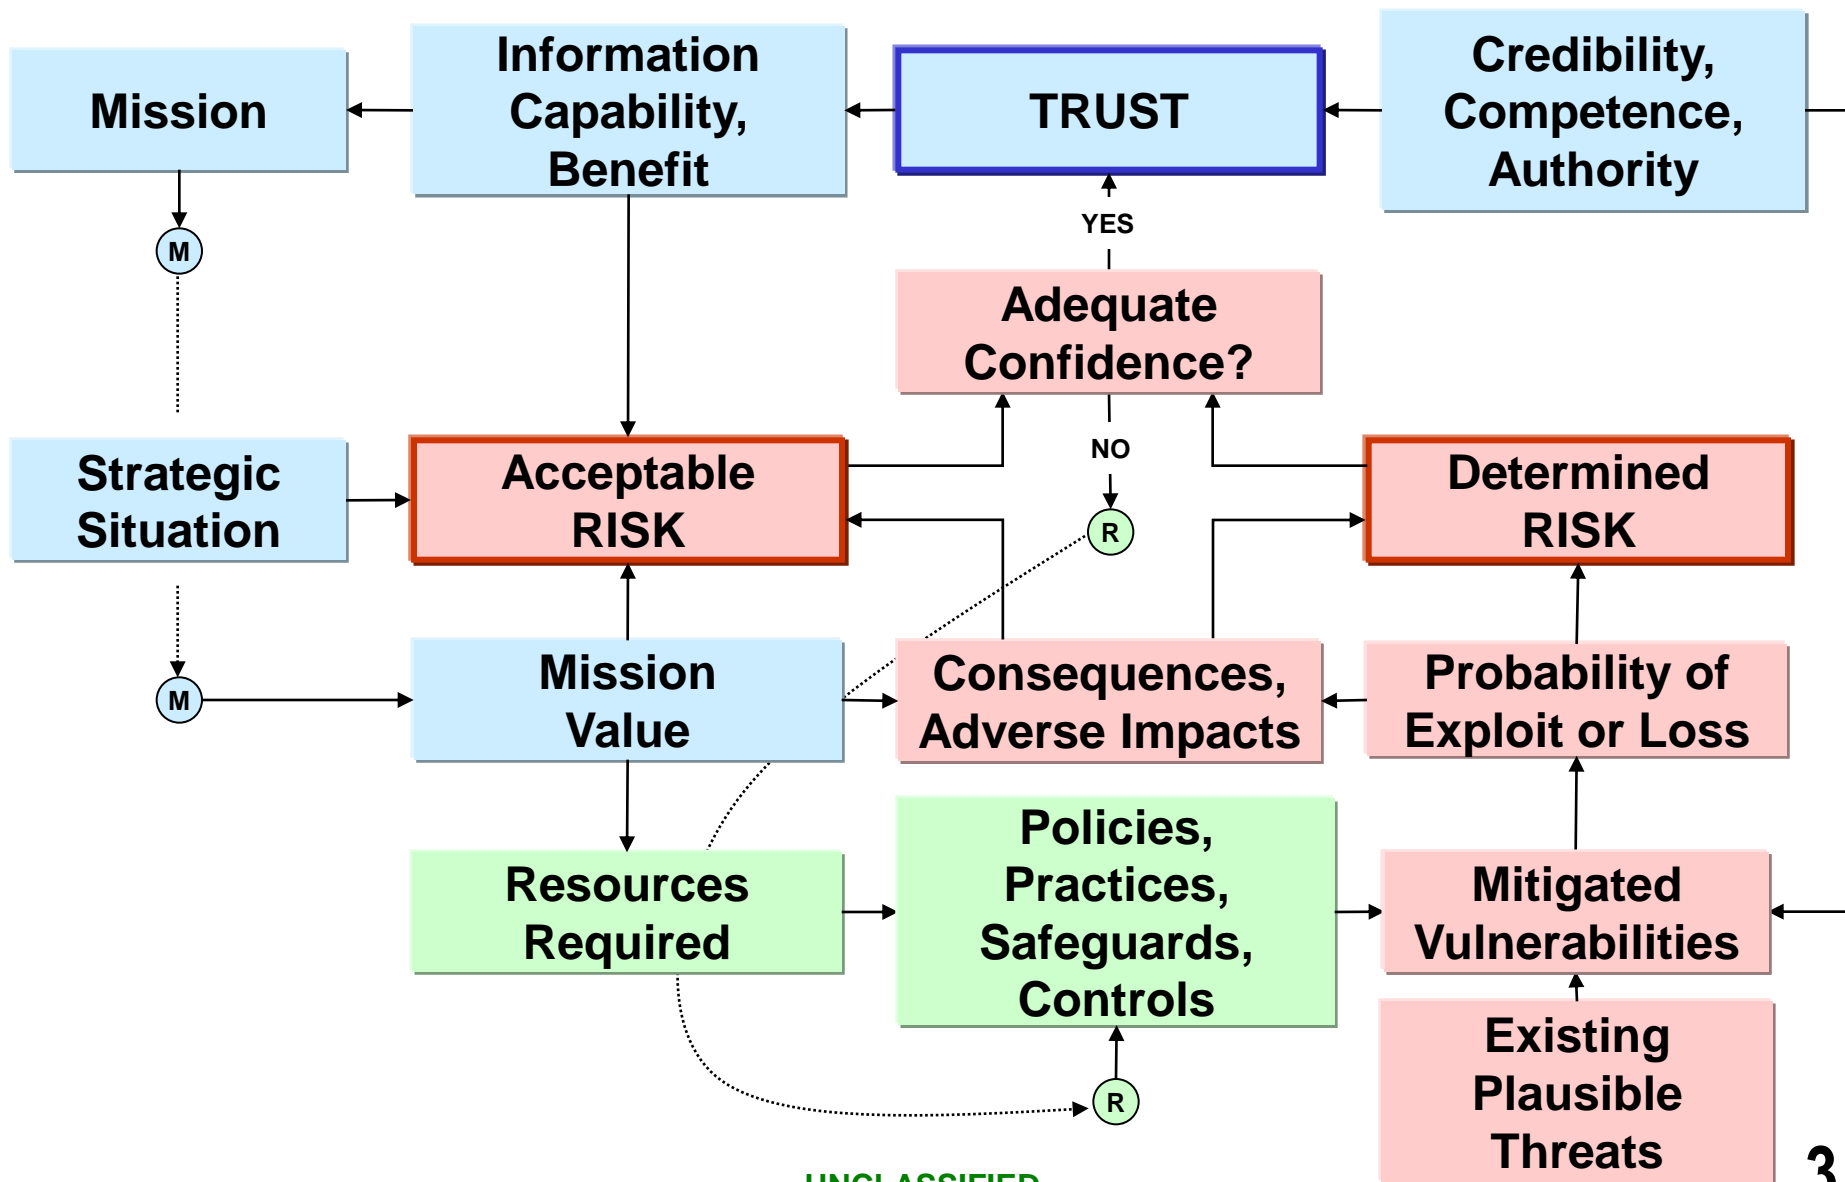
Mission

Information Capability, Benefit

TRUST

Credibility, Competence, Authority

M

YES

Adequate Confidence?

NO

Strategic Situation

Acceptable RISK

R

Determined RISK

M

Mission Value

Consequences, Adverse Impacts

Probability of Exploit or Loss

Resources Required

Policies, Practices, Safeguards, Controls

Mitigated Vulnerabilities

Existing Plausible Threats

R

UNCLASSIFIED

3